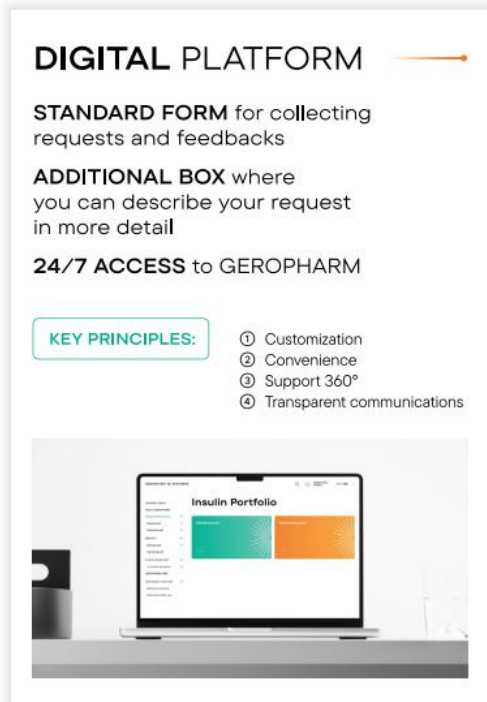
DIGITAL PLATFORM

STANDARD FORM for collecting requests and feedbacks

ADDITIONAL BOX where you can describe your request in more detail

24/7 ACCESS to GEROPHARM

KEY PRINCIPLES:

① Customization
② Convenience
③ Support 360°
④ Transparent communications

Insulin Portfolio